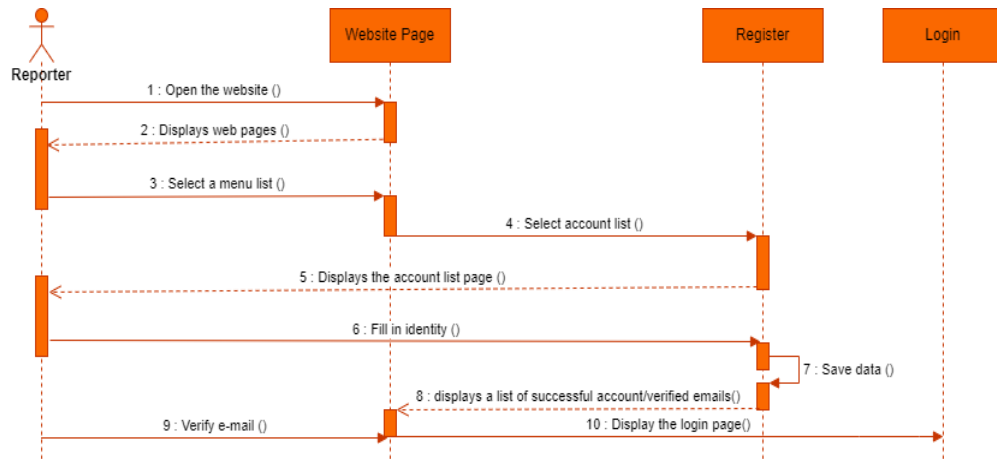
Reporter

Website Page

Register

Login

1 : Open the website ()

2 : Displays web pages ()

3 : Select a menu list ()

4 : Select account list ()

5 : Displays the account list page ()

6 : Fill in identity ()

7 : Save data ()

8 : displays a list of successful account/verified emails()

9 : Verify e-mail ()

10 : Display the login page()